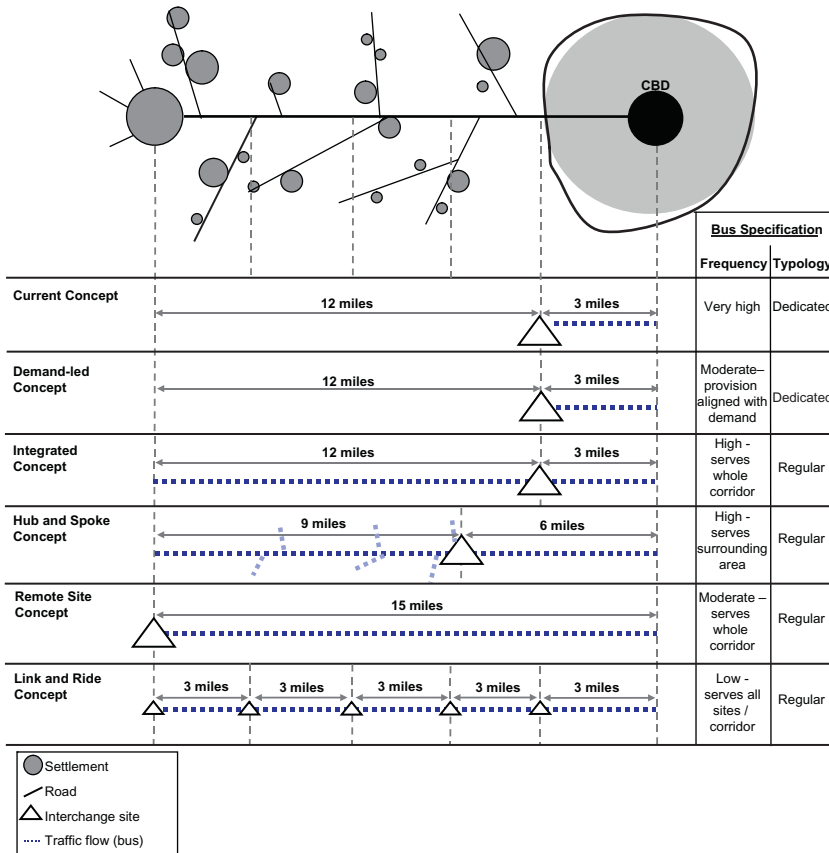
CBD

| | | | Bus Specification | |
|---|---|---|---|---|
| | | | Frequency | Typology |
| Current Concept | 12 miles | 3 miles | Very high | Dedicated |
| Demand-led Concept | 12 miles | 3 miles | Moderate– provision aligned with demand | Dedicated |
| Integrated Concept | 12 miles | 3 miles | High - serves whole corridor | Regular |
| Hub and Spoke Concept | 9 miles | 6 miles | High - serves surrounding area | Regular |
| Remote Site Concept | 15 miles | | Moderate – serves whole corridor | Regular |
| Link and Ride Concept | 3 miles, 3 miles, 3 miles, 3 miles | 3 miles | Low - serves all sites / corridor | Regular |

Settlement
Road
Interchange site
Traffic flow (bus)